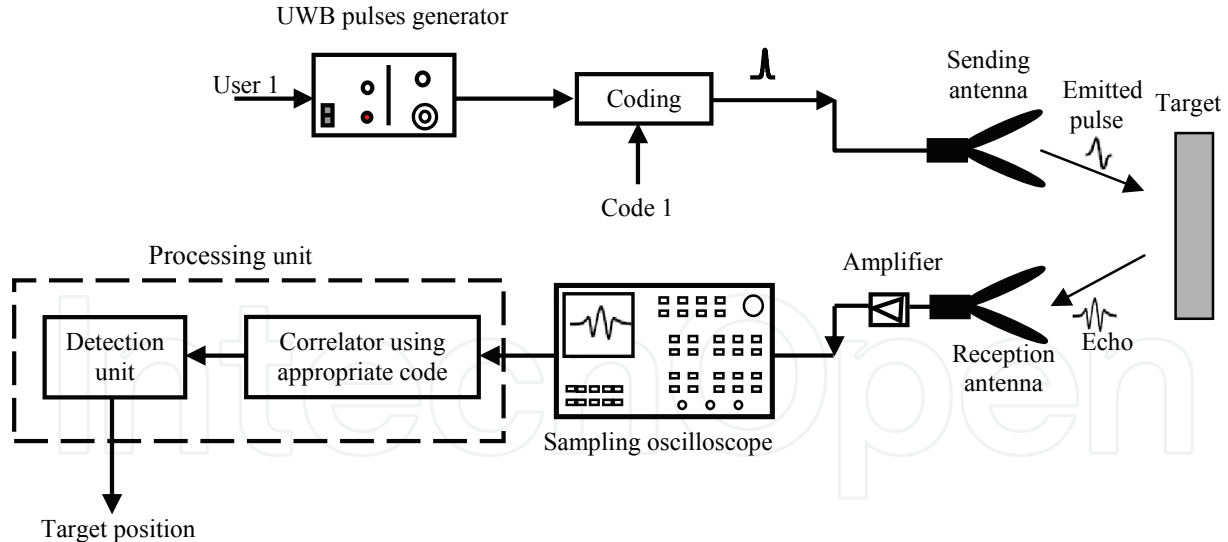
UWB pulses generator

User 1

Coding

Code 1

Sending antenna

Emitted pulse

Target

Processing unit

Amplifier

Detection unit

Correlator using appropriate code

Reception antenna

Echo

Sampling oscilloscope

Target position